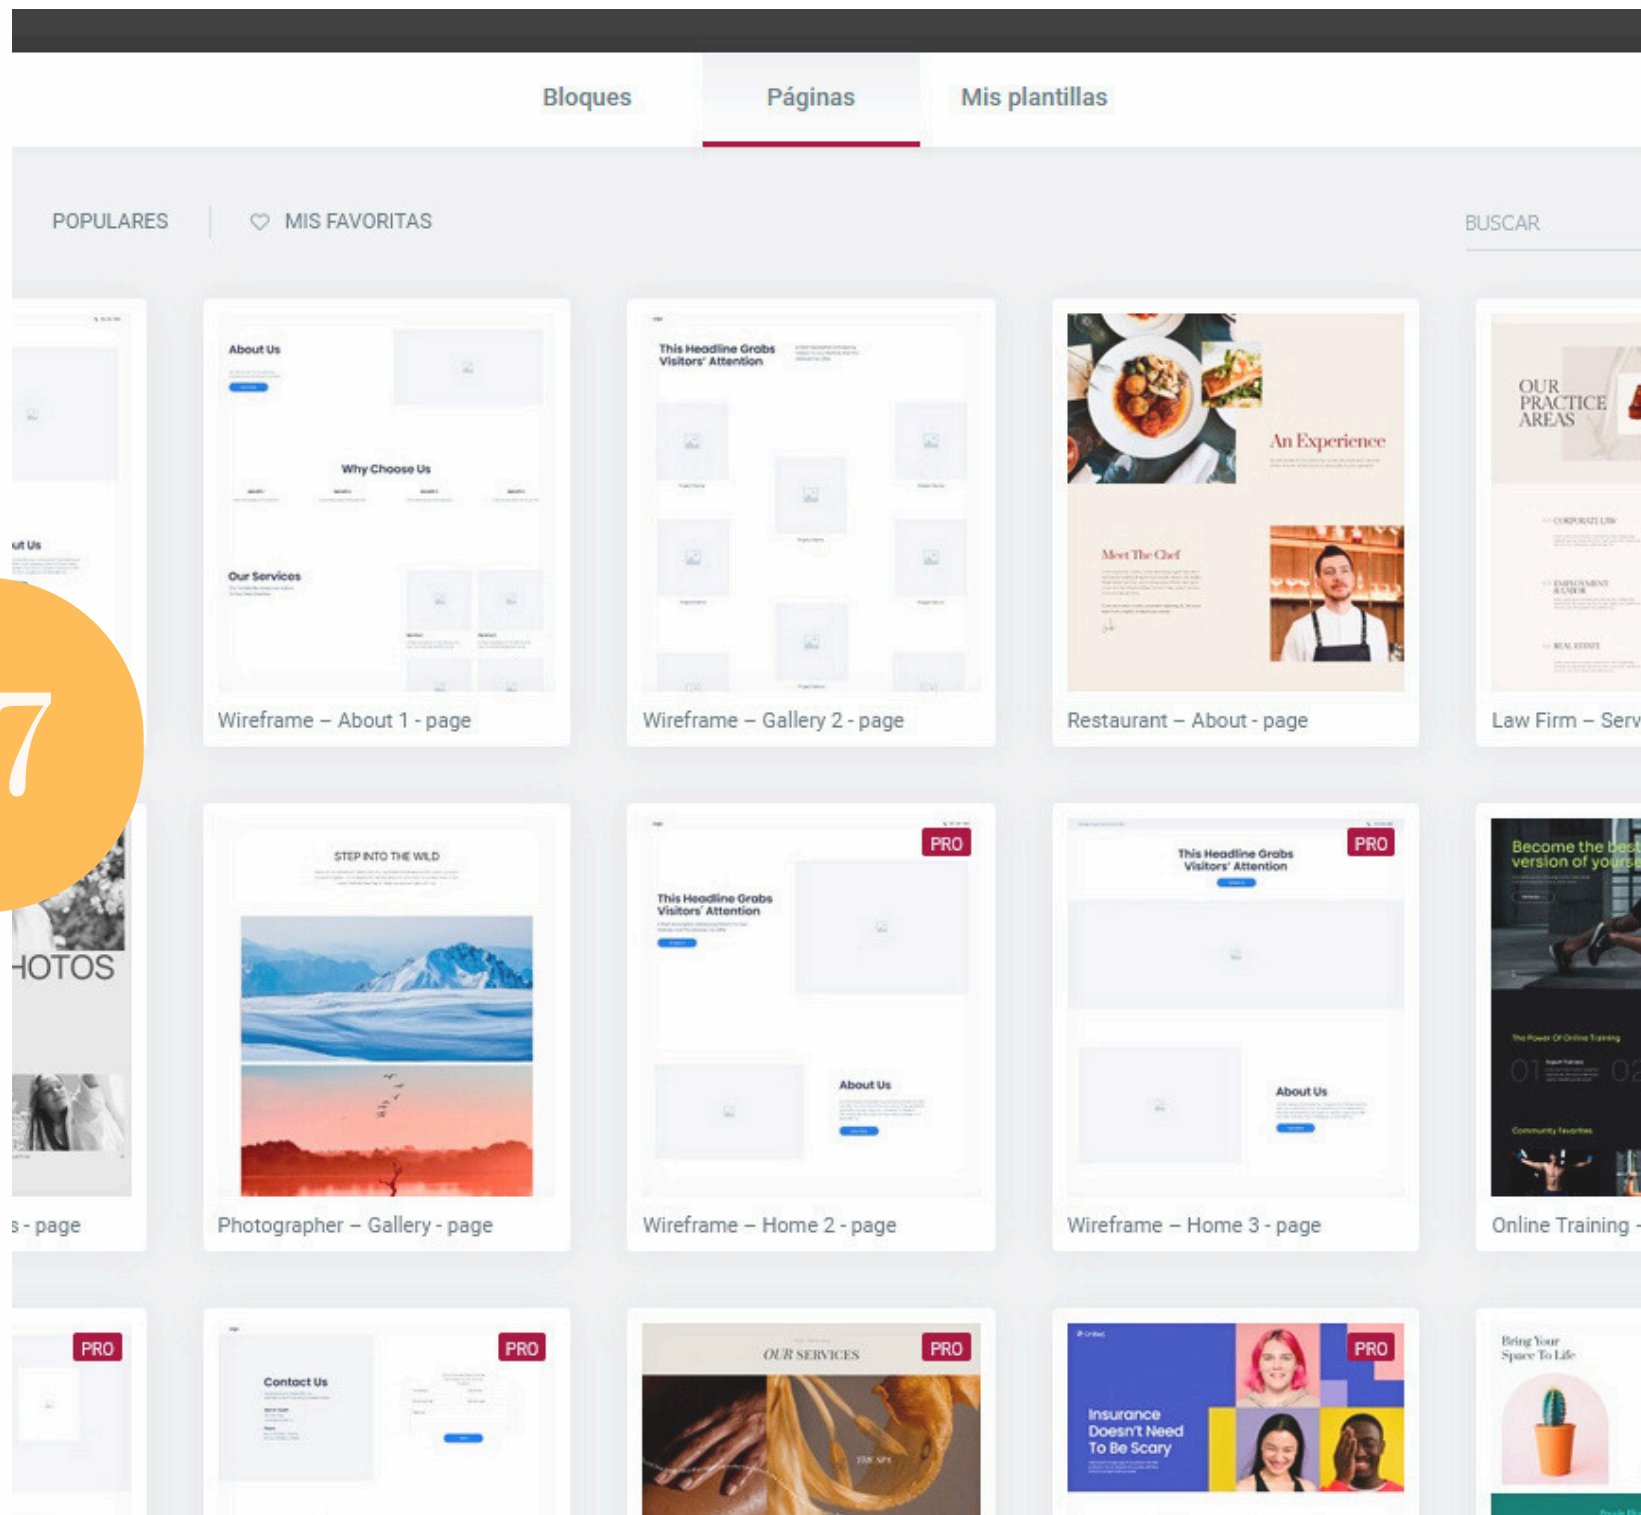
Bloques Páginas Mis plantillas

POPULARES | MIS FAVORITAS

BUSCAR

ut Us

About Us

Why Choose Us

Our Services

Wireframe – About 1 - page

This Headline Grabs Visitors' Attention

Wireframe – Gallery 2 - page

An Experience

Meet The Chef

Restaurant – About - page

OUR PRACTICE AREAS

Law Firm – Serv

7

HOTOS

s - page

STEP INTO THE WILD

Photographer – Gallery - page

PRO

This Headline Grabs Visitors' Attention

About Us

Wireframe – Home 2 - page

This Headline Grabs Visitors' Attention

PRO

About Us

Wireframe – Home 3 - page

Become the best version of yours

The Power Of Online Training

01

02

Online Training -

PRO

Contact Us

PRO

OUR SERVICES

PRO

Insurance Doesn't Need To Be Scary

PRO

Bring Your Space To Life